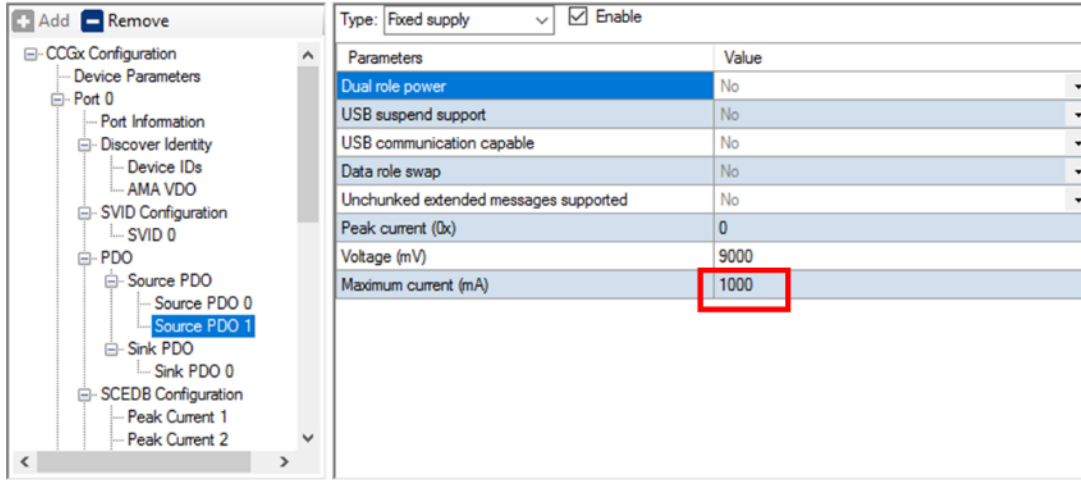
Add Remove

CCGx Configuration
Device Parameters
Port 0
Port Information
Discover Identity
Device IDs
AMA VDO
SVID Configuration
SVID 0
PDO
Source PDO
Source PDO 0
Source PDO 1
Sink PDO
Sink PDO 0
SCEDB Configuration
Peak Current 1
Peak Current 2

Type: Fixed supply Enable

| Parameters | Value |
|---|---|
| Dual role power | No |
| USB suspend support | No |
| USB communication capable | No |
| Data role swap | No |
| Unchunked extended messages supported | No |
| Peak current (0x) | 0 |
| Voltage (mV) | 9000 |
| Maximum current (mA) | 1000 |